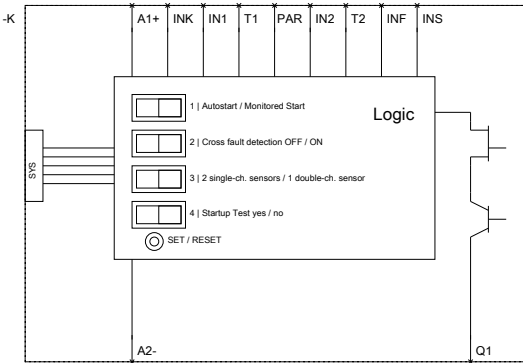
-K

A1+ INK IN1 T1 PAR IN2 T2 INF INS

1 | Autostart / Monitored Start

Logic

2 | Cross fault detection OFF / ON

SYS

3 | 2 single-ch. sensors / 1 double-ch. sensor

4 | Startup Test yes / no

SET / RESET

A2-

Q1